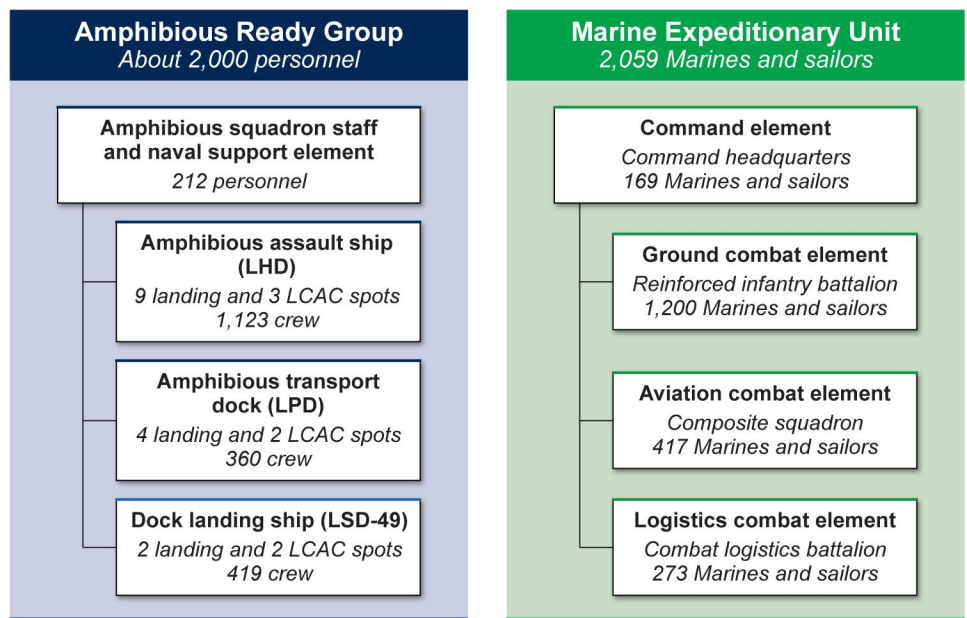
Amphibious Ready Group
About 2,000 personnel

Amphibious squadron staff and naval support element
212 personnel

Amphibious assault ship (LHD)
9 landing and 3 LCAC spots
1,123 crew

Amphibious transport dock (LPD)
4 landing and 2 LCAC spots
360 crew

Dock landing ship (LSD-49)
2 landing and 2 LCAC spots
419 crew

Marine Expeditionary Unit
2,059 Marines and sailors

Command element
Command headquarters
169 Marines and sailors

Ground combat element
Reinforced infantry battalion
1,200 Marines and sailors

Aviation combat element
Composite squadron
417 Marines and sailors

Logistics combat element
Combat logistics battalion
273 Marines and sailors